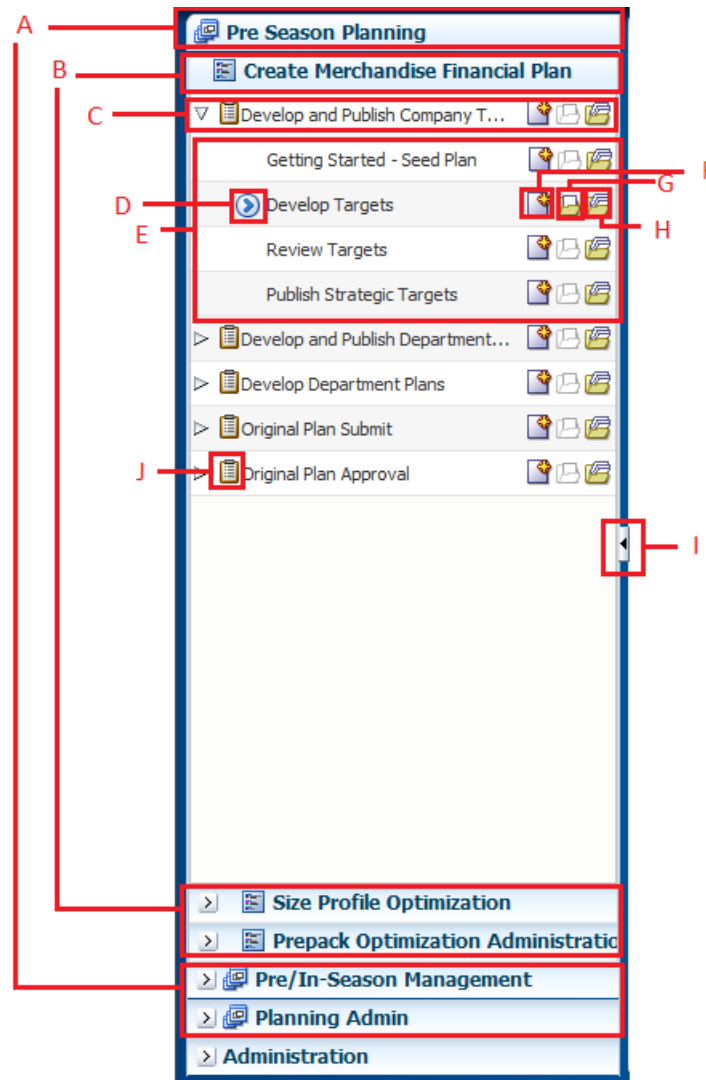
A
Pre Season Planning
B
Create Merchandise Financial Plan
C
Develop and Publish Company T...
Getting Started - Seed Plan
F
G
D
Develop Targets
E
H
Review Targets
Publish Strategic Targets
Develop and Publish Department...
Develop Department Plans
Original Plan Submit
J
Original Plan Approval
I
Size Profile Optimization
Prepack Optimization Administratio
Pre/In-Season Management
Planning Admin
Administration